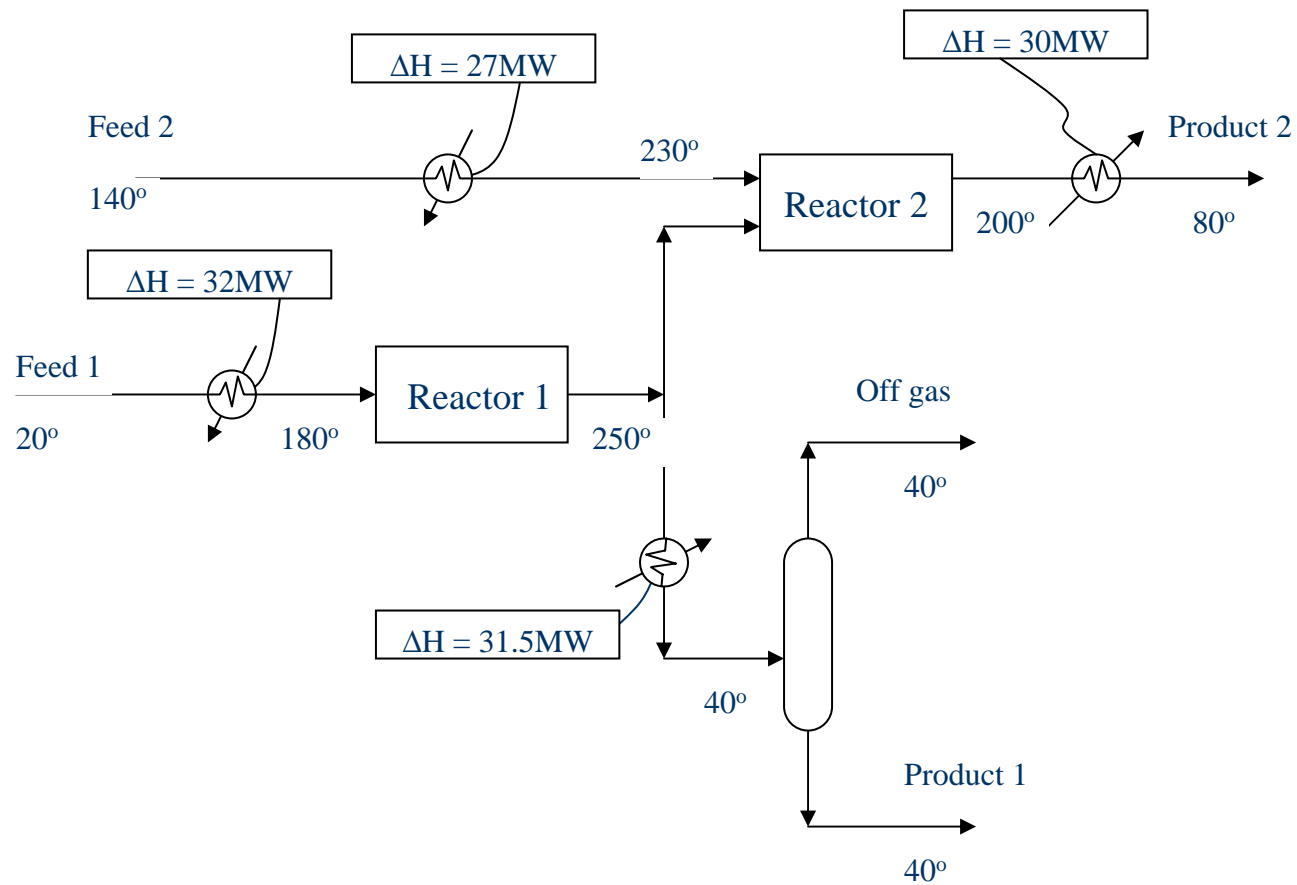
$\Delta H = 27MW$

$\Delta H = 30MW$

Feed 2

$140^o$

$230^o$

Reactor 2

Product 2

$200^o$

$80^o$

$\Delta H = 32MW$

Feed 1

$20^o$

$180^o$

Reactor 1

$250^o$

Off gas

$40^o$

$\Delta H = 31.5MW$

$40^o$

Product 1

$40^o$